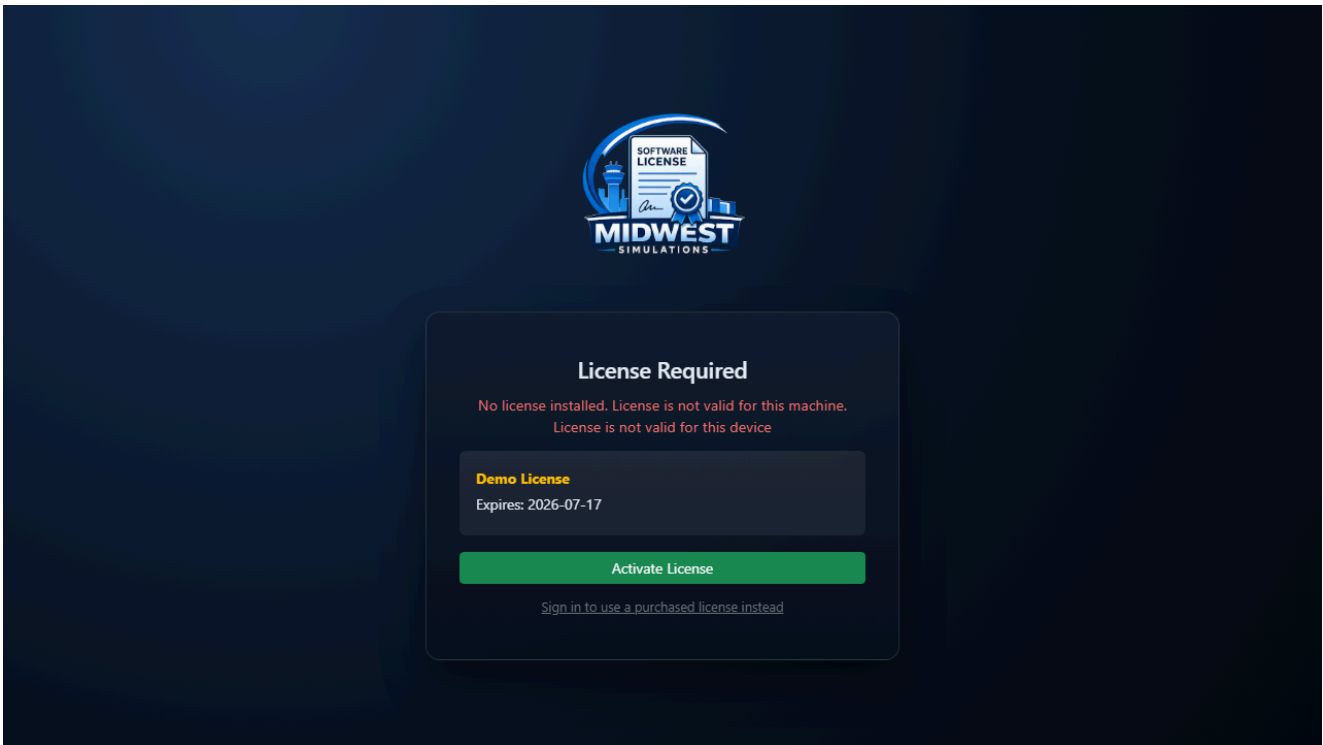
SOFTWARE LICENSE

MIDWEST
SIMULATIONS

License Required

No license installed. License is not valid for this machine. License is not valid for this device

Demo License

Expires: 2026-07-17

Activate License

Sign in to use a purchased license instead